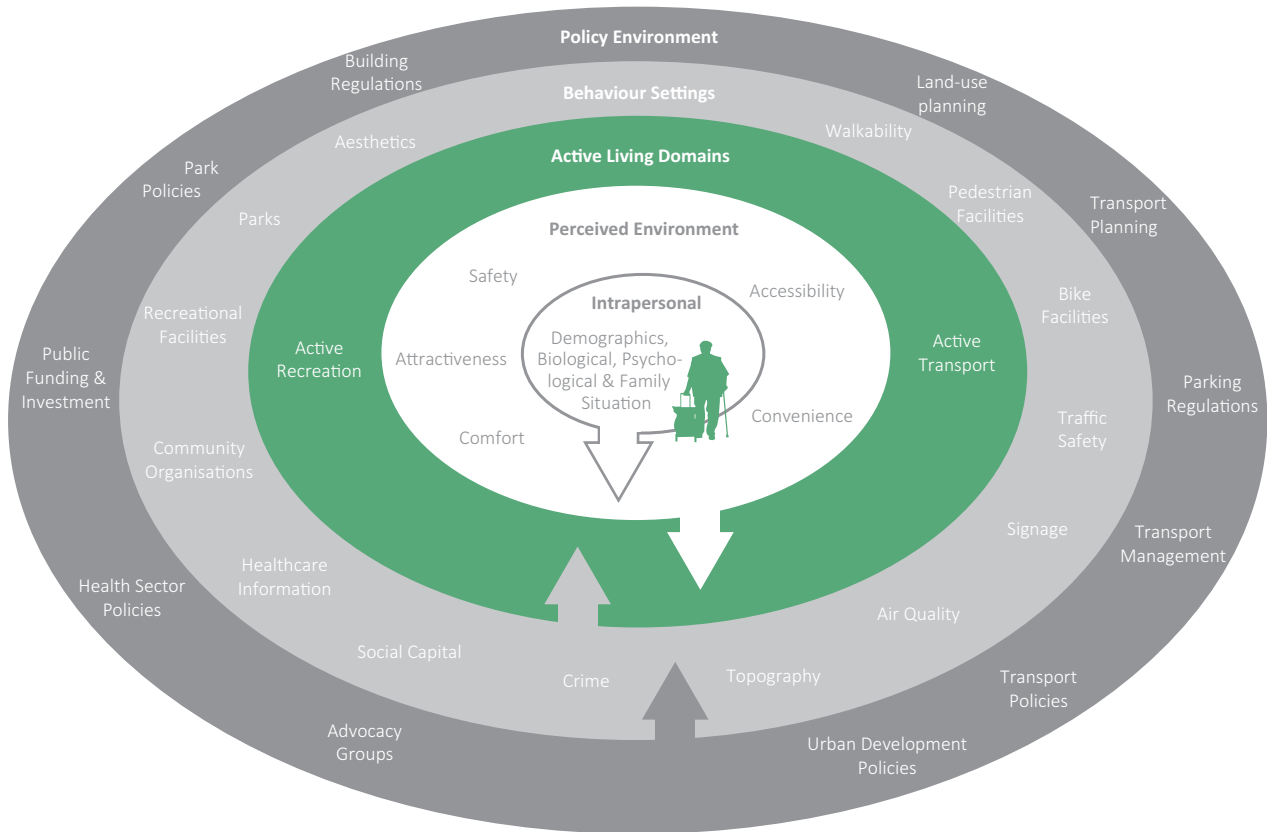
Policy Environment

Building Regulations

Land-use planning

Behaviour Settings

Aesthetics

Walkability

Active Living Domains

Park Policies

Parks

Pedestrian Facilities

Transport Planning

Perceived Environment

Safety

Accessibility

Intrapersonal

Demographics, Biological, Psychological & Family Situation

Recreational Facilities

Bike Facilities

Public Funding & Investment

Active Recreation

Attractiveness

Active Transport

Parking Regulations

Convenience

Comfort

Traffic Safety

Community Organisations

Signage

Transport Management

Healthcare Information

Health Sector Policies

Air Quality

Social Capital

Crime

Topography

Transport Policies

Advocacy Groups

Urban Development Policies